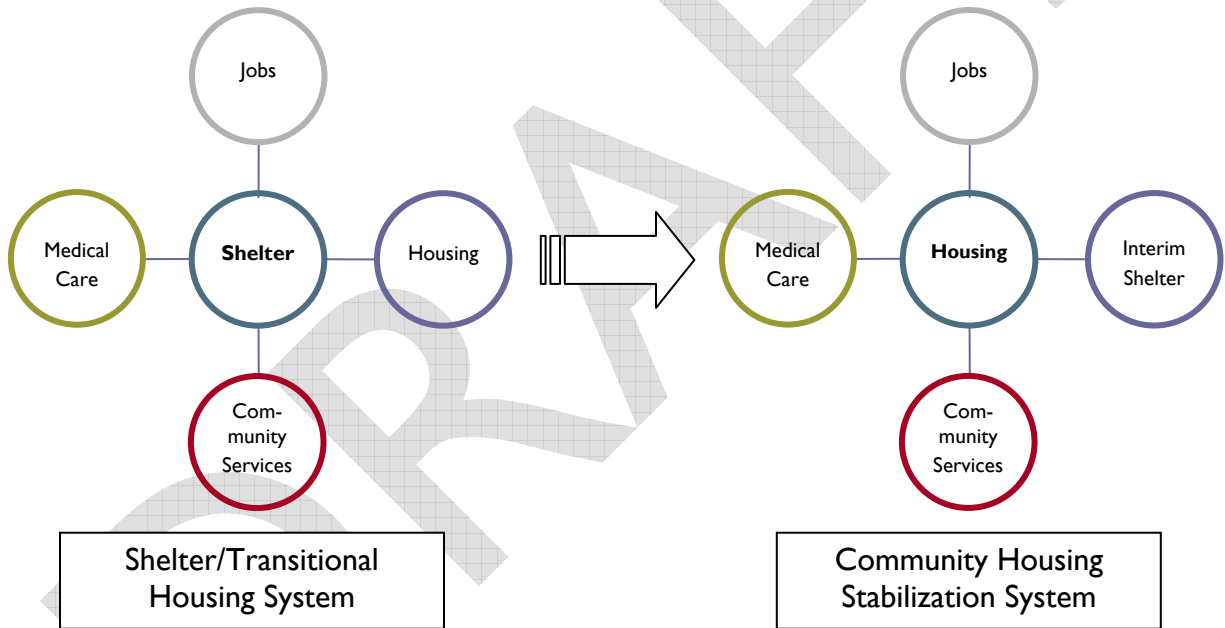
Jobs

Medical Care

Shelter

Housing

Com-munity Services

Shelter/Transitional Housing System

Jobs

Medical Care

Housing

Interim Shelter

Com-munity Services

Community Housing Stabilization System

DRAFT